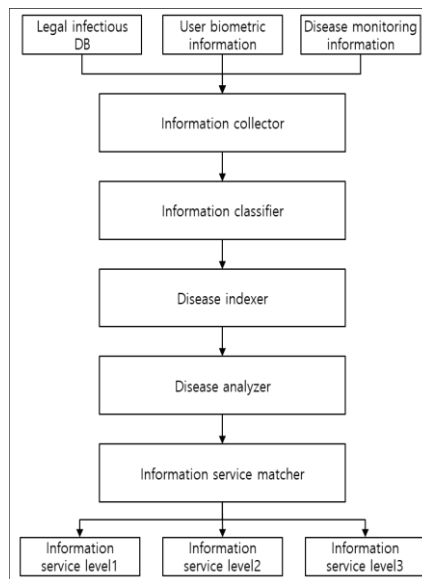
Legal infectious DB

User biometric information

Disease monitoring information

Information collector

Information classifier

Disease indexer

Disease analyzer

Information service matcher

Information service level1

Information service level2

Information service level3